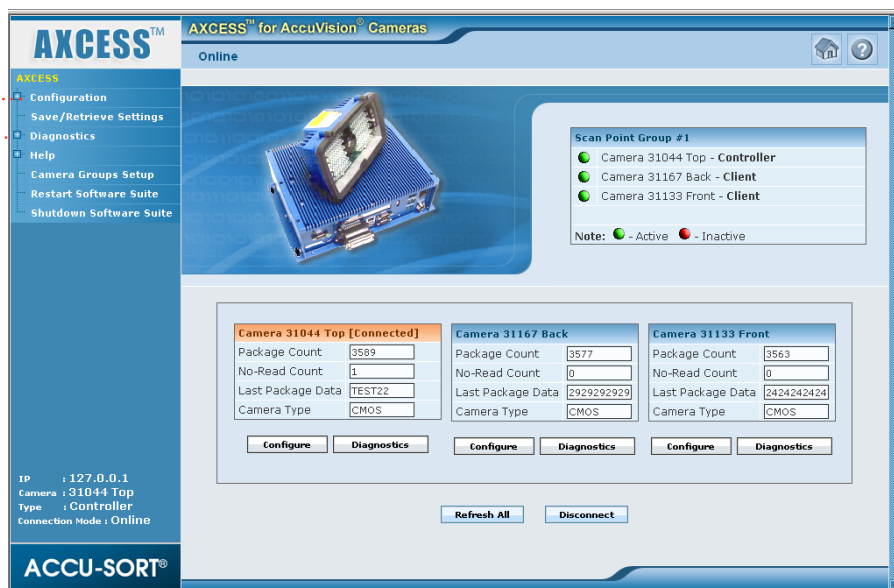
AXCESS™

AXCESS™ for AccuVision® Cameras

Online

AXCESS
Configuration
Save/Retrieve Settings
Diagnostics
Help
Camera Groups Setup
Restart Software Suite
Shutdown Software Suite

Scan Point Group #1

Camera 31044 Top - **Controller**
Camera 31167 Back - **Client**
Camera 31133 Front - **Client**

Note: - Active - Inactive

| Camera 31044 Top [Connected] | |
|---|---|
| Package Count | 3589 |
| No-Read Count | 1 |
| Last Package Data | TEST22 |
| Camera Type | CMOS |

Configure Diagnostics

| Camera 31167 Back | |
|---|---|
| Package Count | 3577 |
| No-Read Count | 0 |
| Last Package Data | 2929292929 |
| Camera Type | CMOS |

Configure Diagnostics

| Camera 31133 Front | |
|---|---|
| Package Count | 3563 |
| No-Read Count | 0 |
| Last Package Data | 2424242424 |
| Camera Type | CMOS |

Configure Diagnostics

Refresh All Disconnect

IP : 127.0.0.1
Camera : 31044 Top
Type : Controller
Connection Mode : Online

ACCU-SORT®